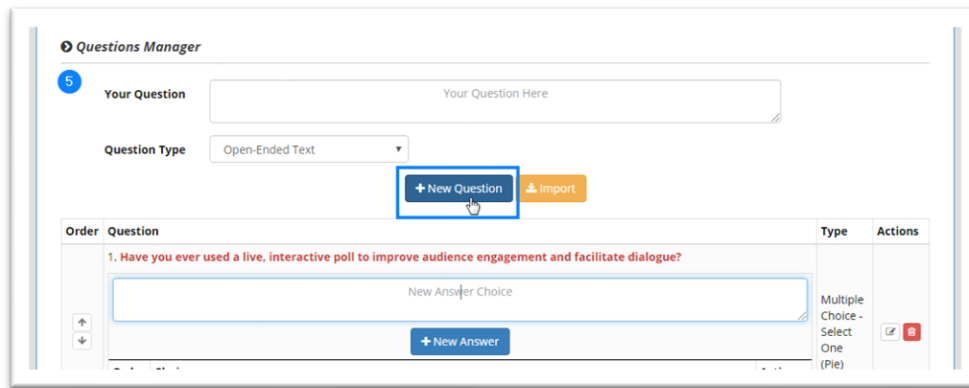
Questions Manager

5

Your Question

Your Question Here

Question Type

Open-Ended Text

+ New Question

Import

| Order | Question | Type | Actions |
|---|---|---|---|
| | 1. Have you ever used a live, interactive poll to improve audience engagement and facilitate dialogue? New Answer Choice + New Answer | Multiple Choice - Select One (Pie) | |